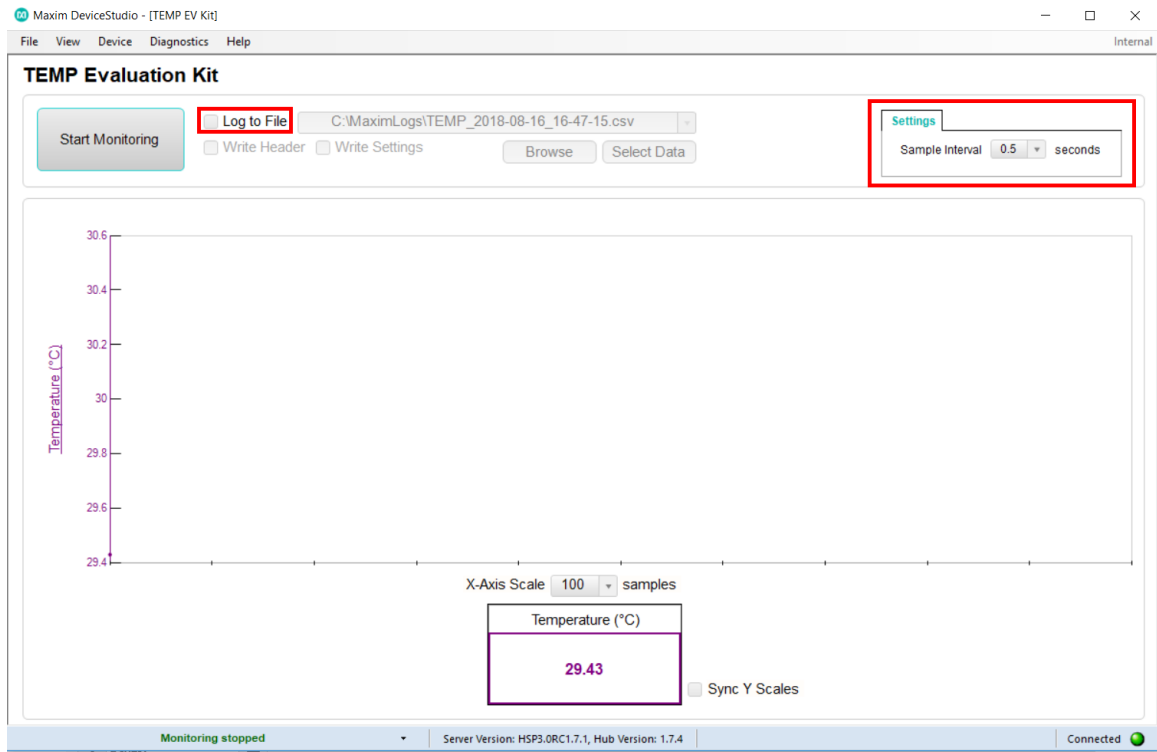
Maxim DeviceStudio - [TEMP EV Kit]

File View Device Diagnostics Help

Internal

TEMP Evaluation Kit

Start Monitoring

Log to File

C:\MaximLogs\TEMP_2018-08-16_16-47-15.csv

Write Header Write Settings

Browse Select Data

Settings

Sample Interval 0.5 seconds

30.6

30.4

30.2

30

29.8

29.6

29.4

Temperature (°C)

X-Axis Scale 100 samples

Temperature (°C)

29.43

Sync Y Scales

Monitoring stopped

Server Version: HSP3.0RC1.7.1, Hub Version: 1.7.4

Connected